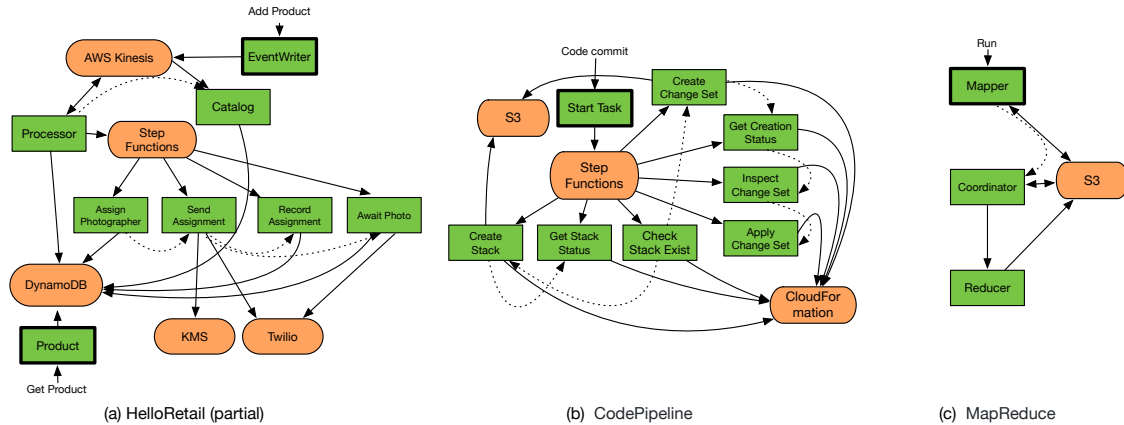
Add Product

AWS Kinesis

EventWriter

Catalog

Processor

Step Functions

Assign Photographer

Send Assignment

Record Assignment

Await Photo

DynamoDB

KMS

Twilio

Product

Get Product

(a) HelloRetail (partial)

Code commit

S3

Start Task

Create Change Set

Get Creation Status

Step Functions

Inspect Change Set

Apply Change Set

Create Stack

Get Stack Status

Check Stack Exist

CloudFormation

(b) CodePipeline

Run

Mapper

Coordinator

S3

Reducer

(c) MapReduce